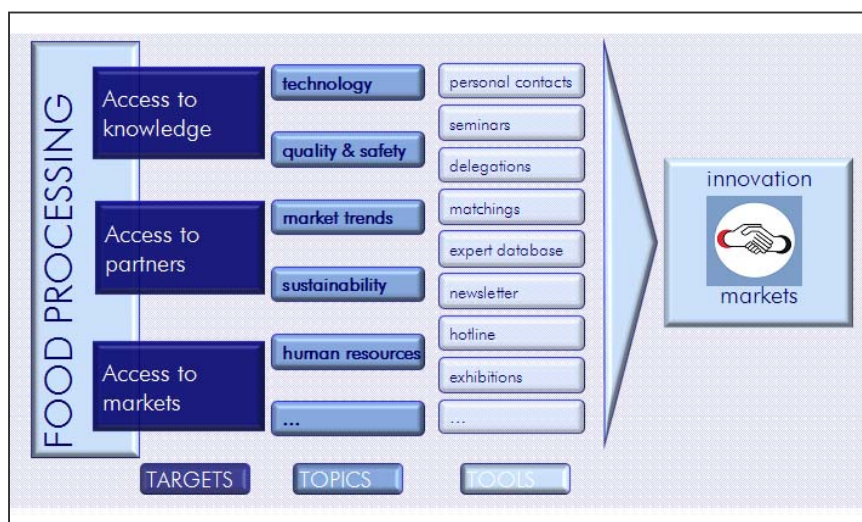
FOOD PROCESSING

Access to knowledge

Access to partners

Access to markets

technology

quality & safety

market trends

sustainability

human resources

...

personal contacts

seminars

delegations

matchings

expert database

newsletter

hotline

exhibitions

...

innovation

markets

TARGETS

TOPICS

TOOLS